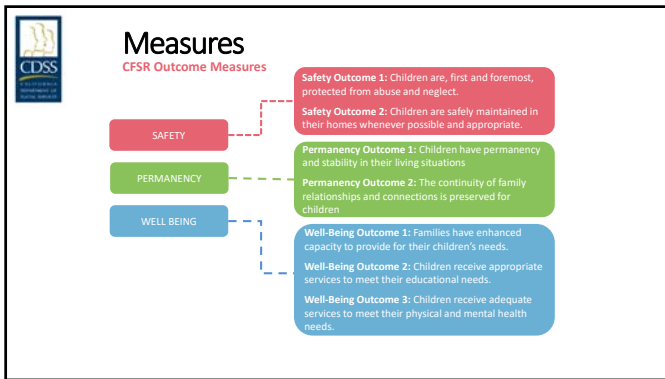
CDSS

Measures

CFSR Outcome Measures

SAFETY

PERMANENCY

WELL BEING

**Safety Outcome 1:** Children are, first and foremost, protected from abuse and neglect.

**Safety Outcome 2:** Children are safely maintained in their homes whenever possible and appropriate.

**Permanency Outcome 1:** Children have permanency and stability in their living situations

**Permanency Outcome 2:** The continuity of family relationships and connections is preserved for children

**Well-Being Outcome 1:** Families have enhanced capacity to provide for their children's needs.

**Well-Being Outcome 2:** Children receive appropriate services to meet their educational needs.

**Well-Being Outcome 3:** Children receive adequate services to meet their physical and mental health needs.